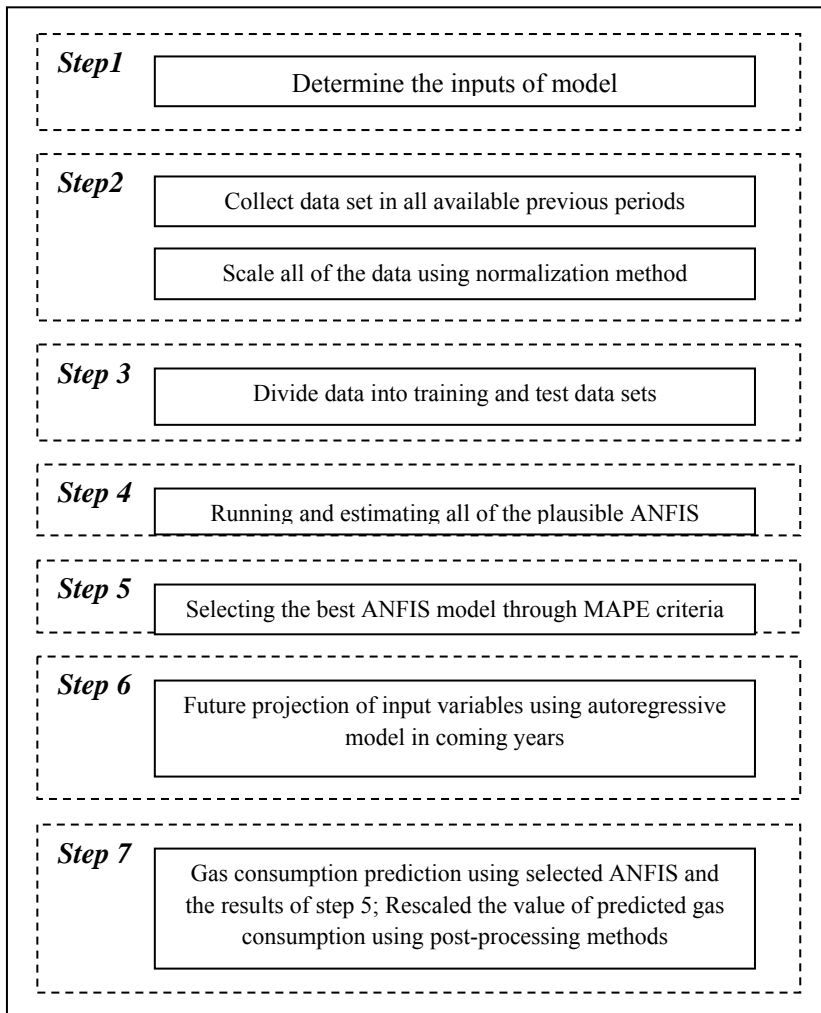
Step1

Determine the inputs of model

Step2

Collect data set in all available previous periods

Scale all of the data using normalization method

Step 3

Divide data into training and test data sets

Step 4

Running and estimating all of the plausible ANFIS

Step 5

Selecting the best ANFIS model through MAPE criteria

Step 6

Future projection of input variables using autoregressive model in coming years

Step 7

Gas consumption prediction using selected ANFIS and the results of step 5; Rescaled the value of predicted gas consumption using post-processing methods